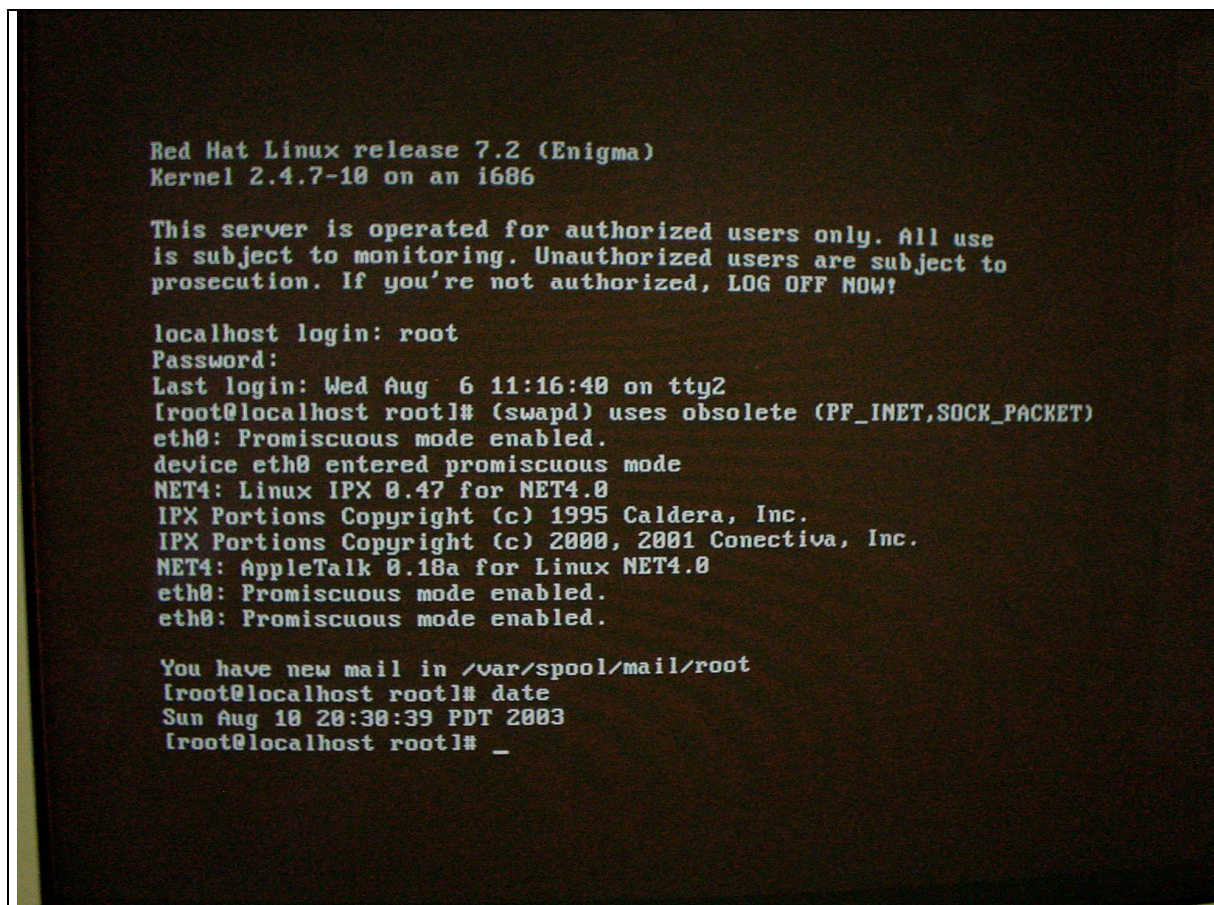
Red Hat Linux release 7.2 (Enigma)
Kernel 2.4.7-10 on an i686

This server is operated for authorized users only. All use is subject to monitoring. Unauthorized users are subject to prosecution. If you're not authorized, LOG OFF NOW!

localhost login: root
Password:
Last login: Wed Aug 6 11:16:40 on tty2
[root@localhost root]# (swapd) uses obsolete (PF_INET,SOCK_PACKET)
eth0: Promiscuous mode enabled.
device eth0 entered promiscuous mode
NET4: Linux IPX 0.47 for NET4.0
IPX Portions Copyright (c) 1995 Caldera, Inc.
IPX Portions Copyright (c) 2000, 2001 Conectiva, Inc.
NET4: AppleTalk 0.18a for Linux NET4.0
eth0: Promiscuous mode enabled.
eth0: Promiscuous mode enabled.

You have new mail in /var/spool/mail/root
[root@localhost root]# date
Sun Aug 10 20:30:39 PDT 2003
[root@localhost root]# _